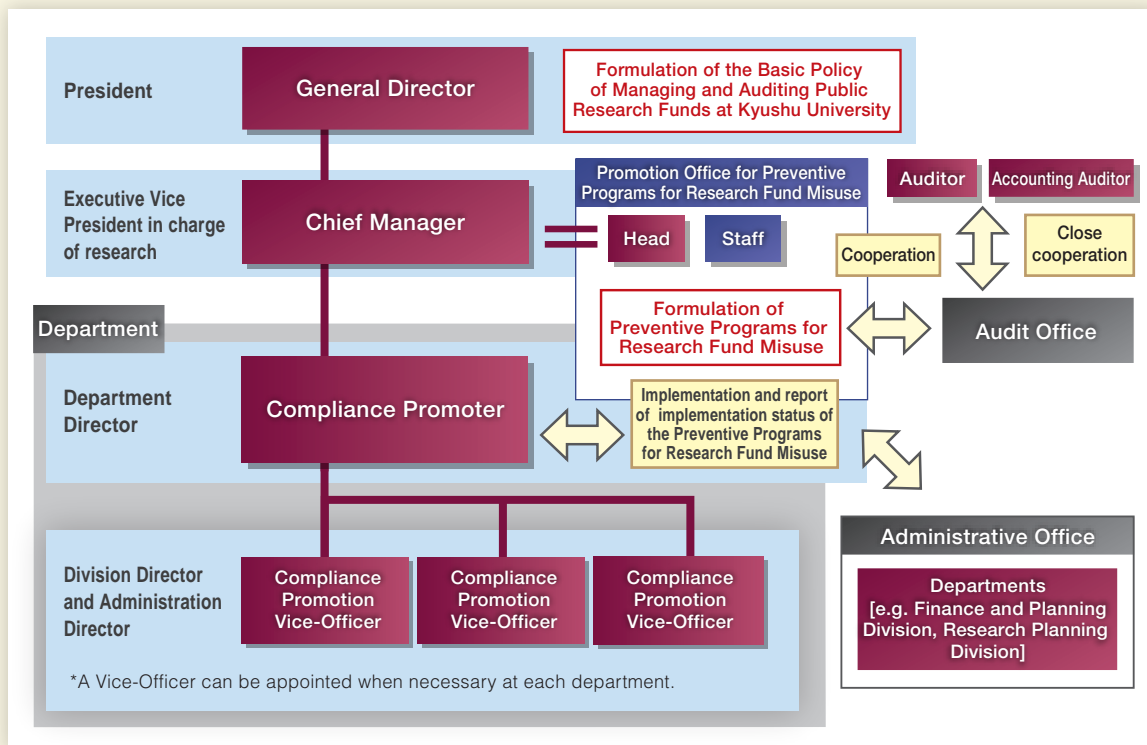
President

General Director

Formulation of the Basic Policy of Managing and Auditing Public Research Funds at Kyushu University

Executive Vice President in charge of research

Chief Manager

Promotion Office for Preventive Programs for Research Fund Misuse

Head

Staff

Formulation of Preventive Programs for Research Fund Misuse

Auditor

Accounting Auditor

Cooperation

Close cooperation

Audit Office

Department

Department Director

Compliance Promoter

Implementation and report of implementation status of the Preventive Programs for Research Fund Misuse

Division Director and Administration Director

Compliance Promotion Vice-Officer

Compliance Promotion Vice-Officer

Compliance Promotion Vice-Officer

*A Vice-Officer can be appointed when necessary at each department.

Administrative Office

Departments [e.g. Finance and Planning Division, Research Planning Division]